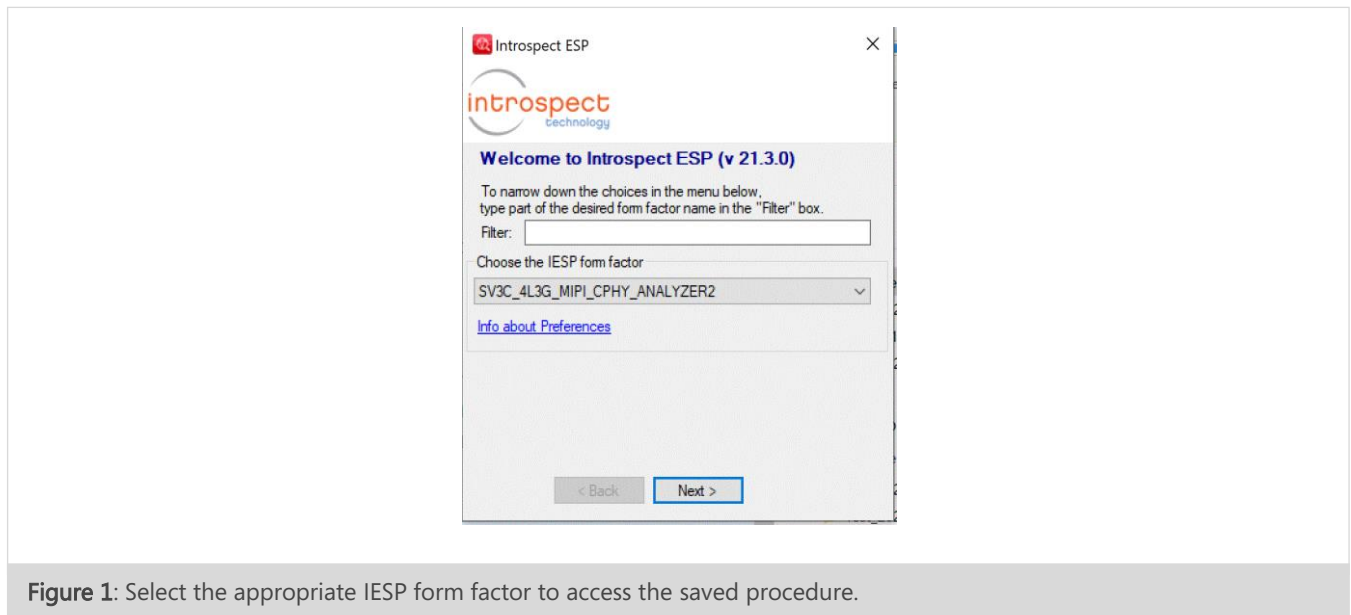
Introspect ESP ×

introspect
technology

Welcome to Introspect ESP (v 21.3.0)

To narrow down the choices in the menu below, type part of the desired form factor name in the "Filter" box.

Filter:

Choose the IESP form factor

SV3C_4L3G_MIPI_CPHY_ANALYZER2

Info about Preferences

< Back Next >

Figure 1: Select the appropriate IESP form factor to access the saved procedure.